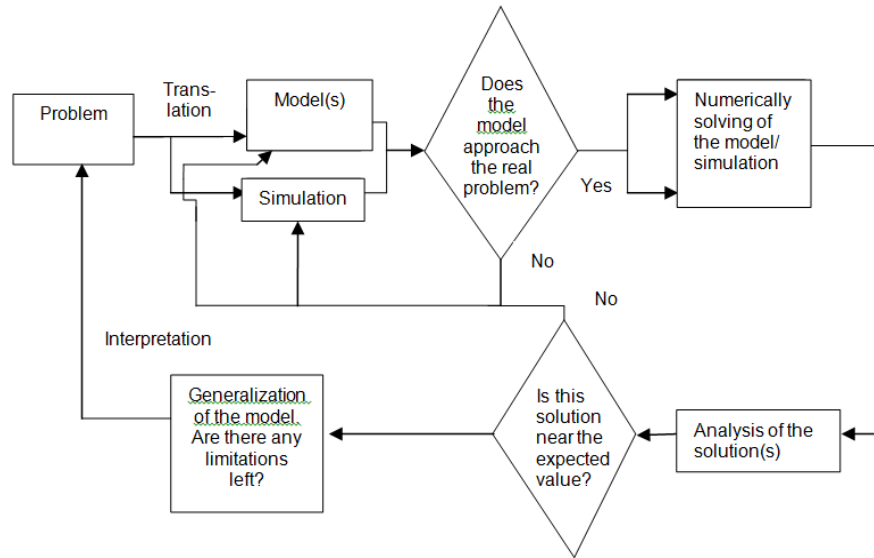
Problem

Trans-
lation

Model(s)

Simulation

Does the model approach the real problem?

Yes

Numerically solving of the model/ simulation

No

No

Interpretation

Generalization of the model. Are there any limitations left?

Is this solution near the expected value?

Analysis of the solution(s)